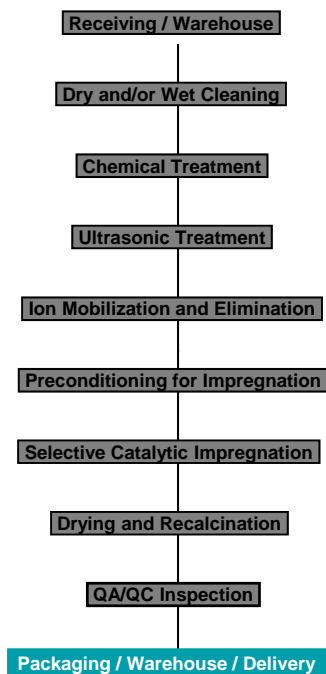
Receiving / Warehouse

Dry and/or Wet Cleaning

Chemical Treatment

Ultrasonic Treatment

Ion Mobilization and Elimination

Preconditioning for Impregnation

Selective Catalytic Impregnation

Drying and Recalcination

QA/QC Inspection

Packaging / Warehouse / Delivery